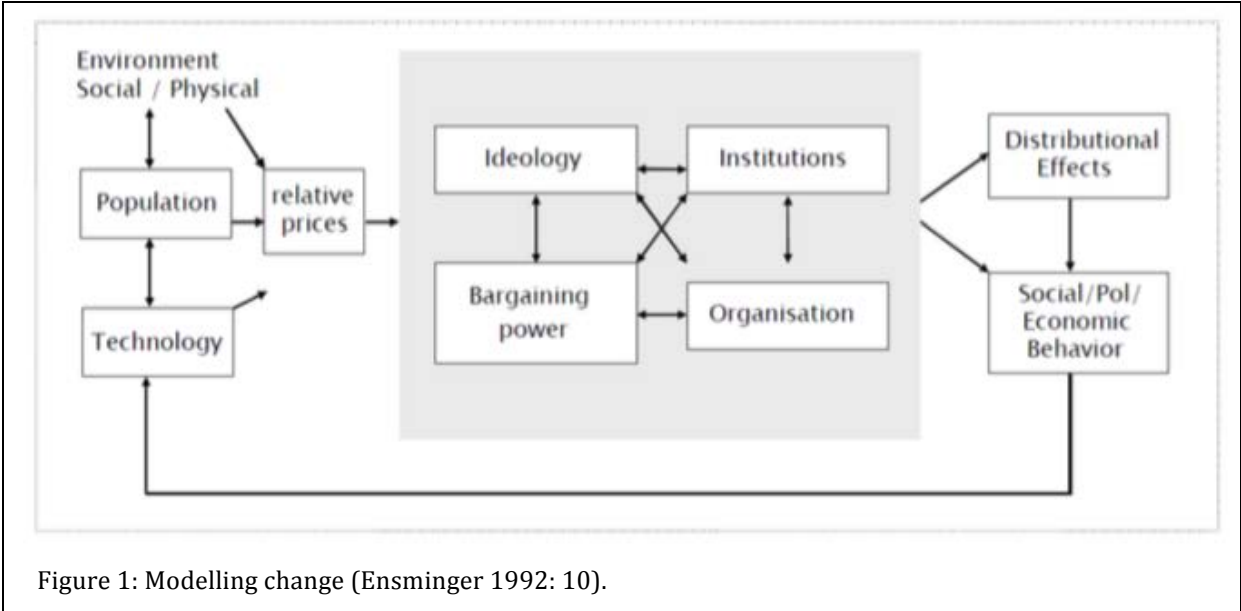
Environment Social / Physical

Population

relative prices

Technology

Ideology

Institutions

Bargaining power

Organisation

Distributional Effects

Social/Pol/ Economic Behavior

Figure 1: Modelling change (Ensminger 1992: 10).